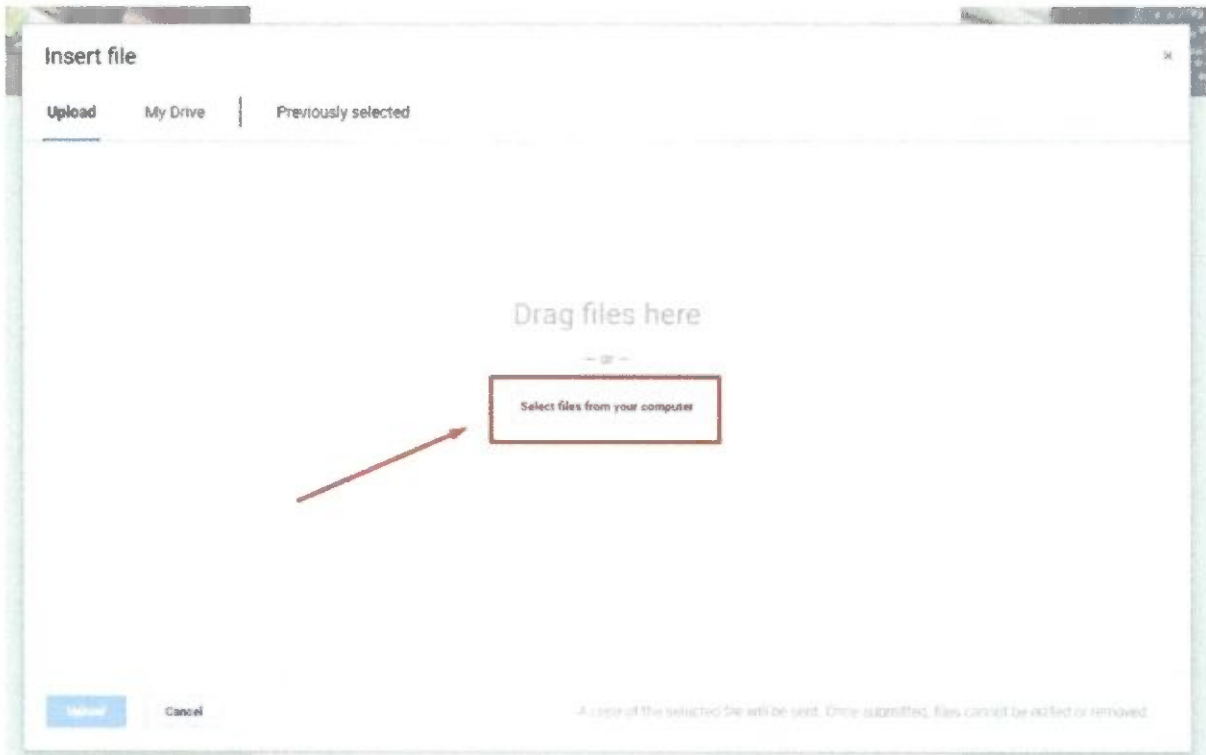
Insert file

×

Upload

My Drive

Previously selected

Drag files here

– or –

Select files from your computer

Upload

Cancel

A copy of the selected file will be sent. Once submitted, files cannot be edited or removed.